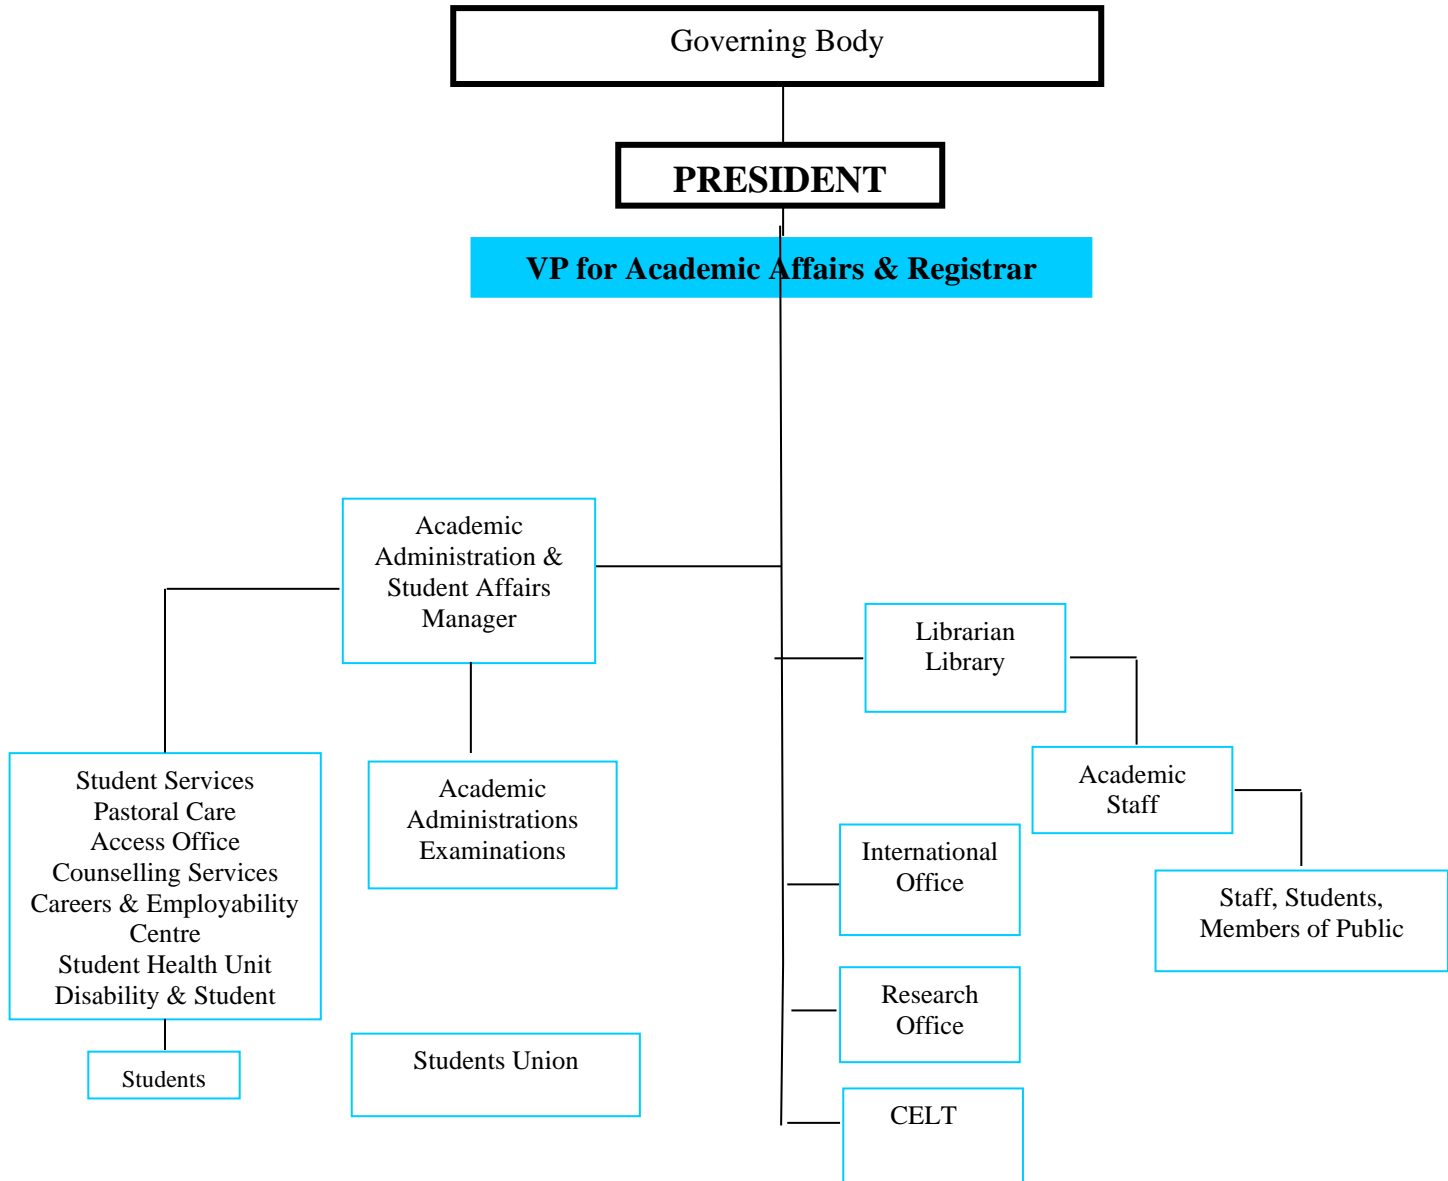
Governing Body

PRESIDENT

VP for Academic Affairs & Registrar

Academic Administration & Student Affairs Manager

Librarian Library

Student Services
Pastoral Care
Access Office
Counselling Services
Careers & Employability Centre
Student Health Unit
Disability & Student

Academic Administrations Examinations

Academic Staff

International Office

Staff, Students, Members of Public

Research Office

Students

Students Union

CELT